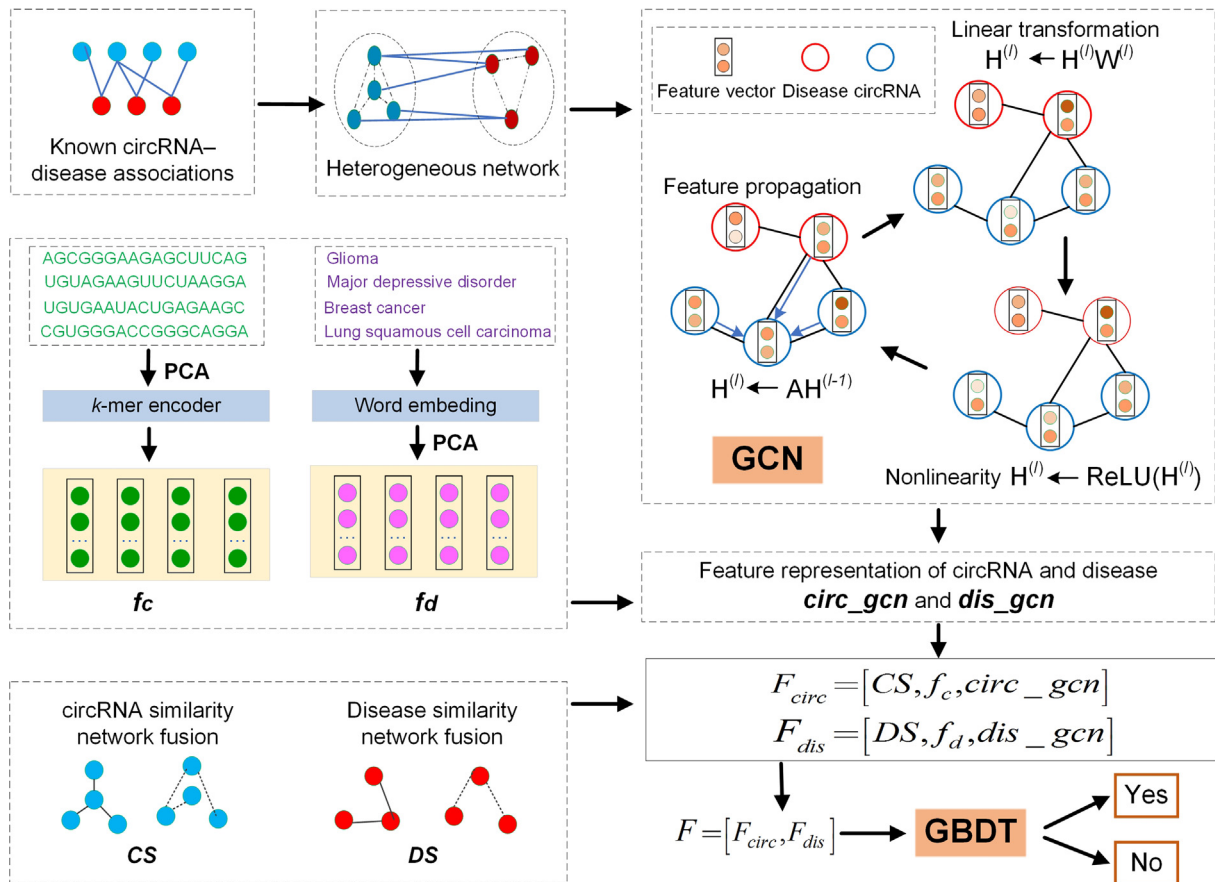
Known circRNA–disease associations

Heterogeneous network

Feature vector Disease circRNA

Linear transformation
$H^{(l)} \leftarrow H^{(l)}W^{(l)}$

Feature propagation

$H^{(l)} \leftarrow AH^{(l-1)}$

GCN

Nonlinearity $H^{(l)} \leftarrow ReLU(H^{(l)})$

AGCGGGAAGAGCUUCAG
UGUAGAAGUUCUAAGGA
UGUGAAUACUGAGAAGC
CGUGGGACCGGGCAGGA

PCA

k-mer encoder

fc

Glioma
Major depressive disorder
Breast cancer
Lung squamous cell carcinoma

Word embeding

PCA

fd

Feature representation of circRNA and disease
circ_gcn and dis_gcn

$F_{circ} = [CS, f_c, circ\_gcn]$
$F_{dis} = [DS, f_d, dis\_gcn]$

circRNA similarity network fusion

CS

Disease similarity network fusion

DS

$F = [F_{circ}, F_{dis}]$

GBDT

Yes

No